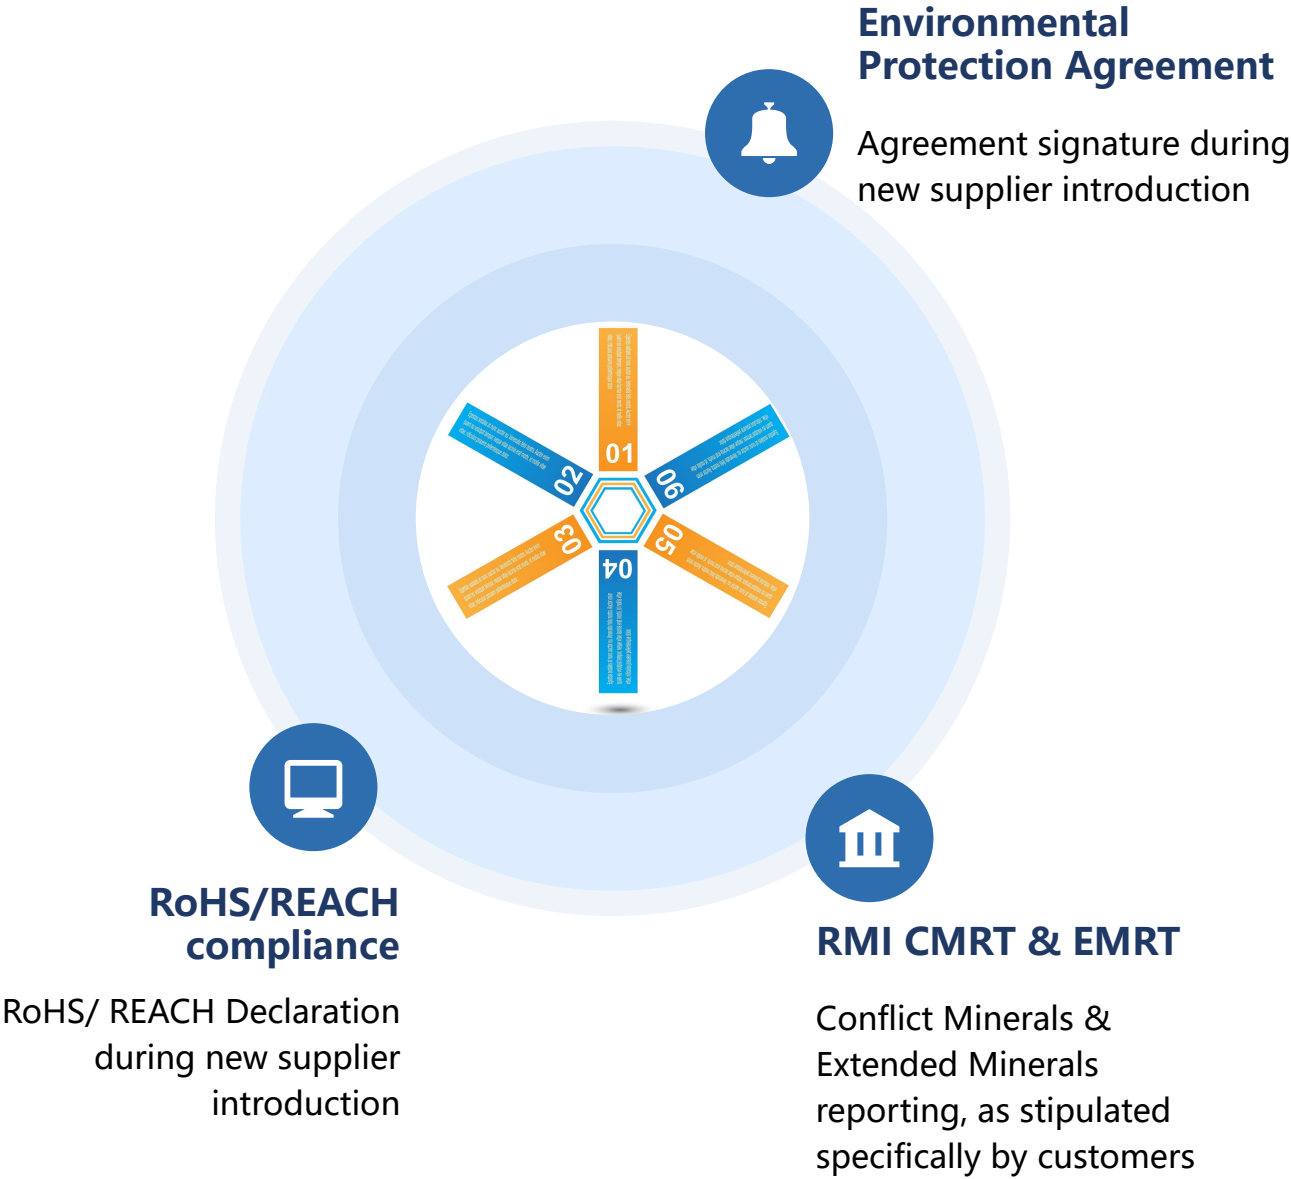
Environmental Protection Agreement

Agreement signature during new supplier introduction

01

02

03

04

05

06

RoHS/REACH compliance

RoHS/ REACH Declaration during new supplier introduction

RMI CMRT & EMRT

Conflict Minerals & Extended Minerals reporting, as stipulated specifically by customers